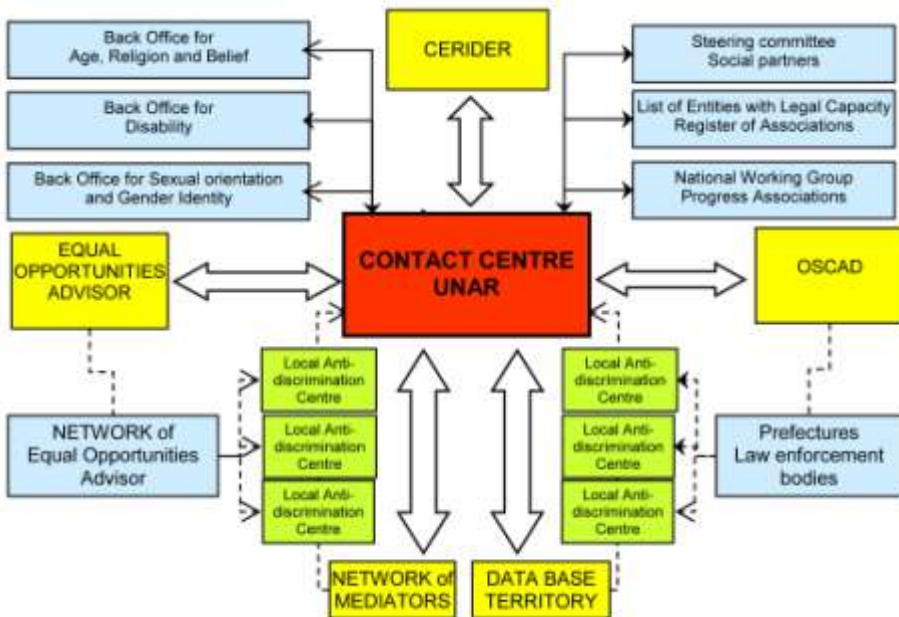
Back Office for Age, Religion and Belief

CERIDER

Steering committee Social partners

Back Office for Disability

List of Entities with Legal Capacity Register of Associations

Back Office for Sexual orientation and Gender Identity

National Working Group Progress Associations

EQUAL OPPORTUNITIES ADVISOR

CONTACT CENTRE UNAR

OSCAD

Local Anti-discrimination Centre

Local Anti-discrimination Centre

NETWORK of Equal Opportunities Advisor

Local Anti-discrimination Centre

Local Anti-discrimination Centre

Prefectures Law enforcement bodies

Local Anti-discrimination Centre

Local Anti-discrimination Centre

NETWORK of MEDIATORS

DATA BASE TERRITORY